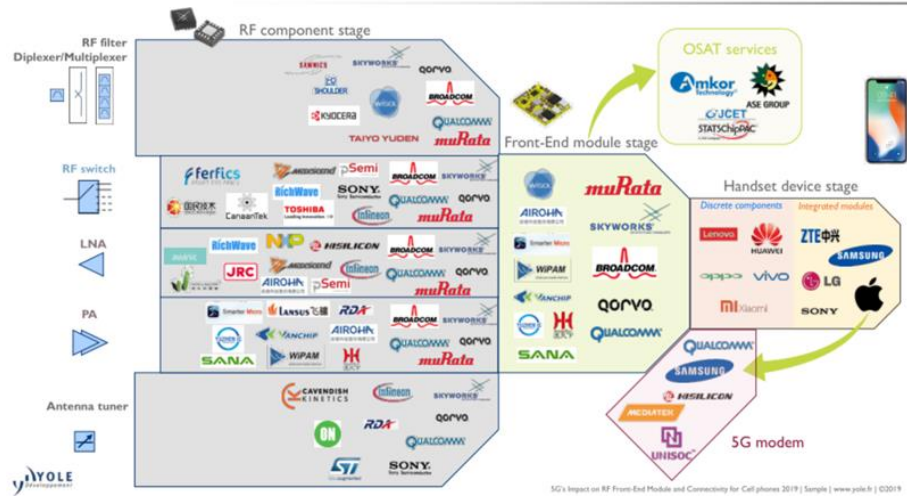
RF component stage

RF filter
Diplexer/Multiplexer

SAWNICS
SKYWORKS
qorvo
SHOULDER
WISOL
BROADCOM
KYOCERA
QUALCOMM
TAIYO YUDEN
muRata

RF switch

ferfics
Maxscend
pSemi
BROADCOM
SKYWORKS
RichWave
SONY
CanaanTek
TOSHIBA
QUALCOMM
qorvo
Infineon
muRata

LNA

RichWave
NXP
HISILICON
BROADCOM
SKYWORKS
JRC
Maxscend
Infineon
QUALCOMM
qorvo
AIROHA
pSemi
muRata

PA

Smarter Micro
LANSUS
RDA
BROADCOM
SKYWORKS
VANCHIP
AIROHA
QUALCOMM
qorvo
SANA
WIPAM
muRata

Antenna tuner

CAVENDISH KINETICS
Infineon
SKYWORKS
qorvo
ON
RDA
QUALCOMM
ST
SONY

Front-End module stage

WISOL
muRata
AIROHA
SKYWORKS
Smarter Micro
WIPAM
BROADCOM
VANCHIP
qorvo
QUALCOMM
SANA

OSAT services

Amkor Technology
ASE GROUP
JCET
STATSChipPAC

Handset device stage

Discrete components
Integrated modules
Lenovo
HUAWEI
ZTE中兴
SAMSUNG
oppo
vivo
LG
Xiaomi
SONY

QUALCOMM
SAMSUNG
HISILICON
MEDIATEK
UNISOC
5G modem

YOLE Développement

5G's Impact on RF Front-End Module and Connectivity for Cell phones 2019 | Sample | www.yole.fr | ©2019